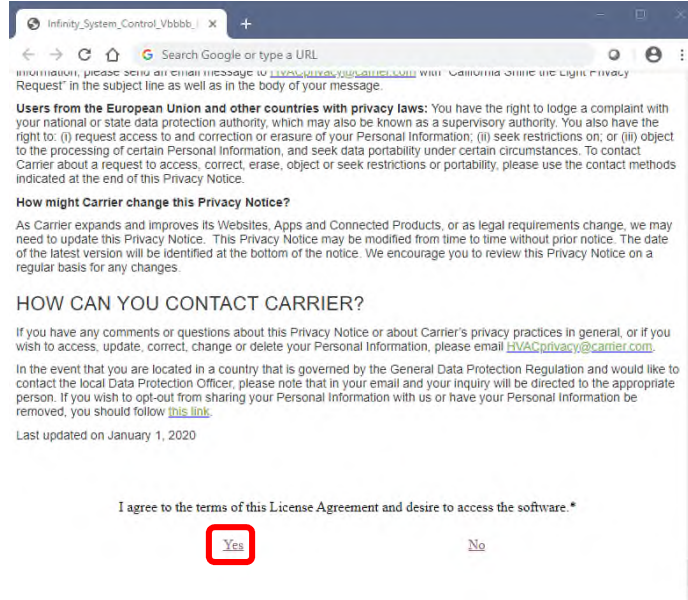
Infinity_System_Control_Vbbbb_I ×
+
Search Google or type a URL

information, please send an email message to HVACprivacy@carrier.com with "California Shine the Light Privacy Request" in the subject line as well as in the body of your message.

**Users from the European Union and other countries with privacy laws:** You have the right to lodge a complaint with your national or state data protection authority, which may also be known as a supervisory authority. You also have the right to: (i) request access to and correction or erasure of your Personal Information; (ii) seek restrictions on; or (iii) object to the processing of certain Personal Information, and seek data portability under certain circumstances. To contact Carrier about a request to access, correct, erase, object or seek restrictions or portability, please use the contact methods indicated at the end of this Privacy Notice.

**How might Carrier change this Privacy Notice?**

As Carrier expands and improves its Websites, Apps and Connected Products, or as legal requirements change, we may need to update this Privacy Notice. This Privacy Notice may be modified from time to time without prior notice. The date of the latest version will be identified at the bottom of the notice. We encourage you to review this Privacy Notice on a regular basis for any changes.

HOW CAN YOU CONTACT CARRIER?

If you have any comments or questions about this Privacy Notice or about Carrier's privacy practices in general, or if you wish to access, update, correct, change or delete your Personal Information, please email HVACprivacy@carrier.com.

In the event that you are located in a country that is governed by the General Data Protection Regulation and would like to contact the local Data Protection Officer, please note that in your email and your inquiry will be directed to the appropriate person. If you wish to opt-out from sharing your Personal Information with us or have your Personal Information be removed, you should follow this link.

Last updated on January 1, 2020

I agree to the terms of this License Agreement and desire to access the software.*

Yes

No